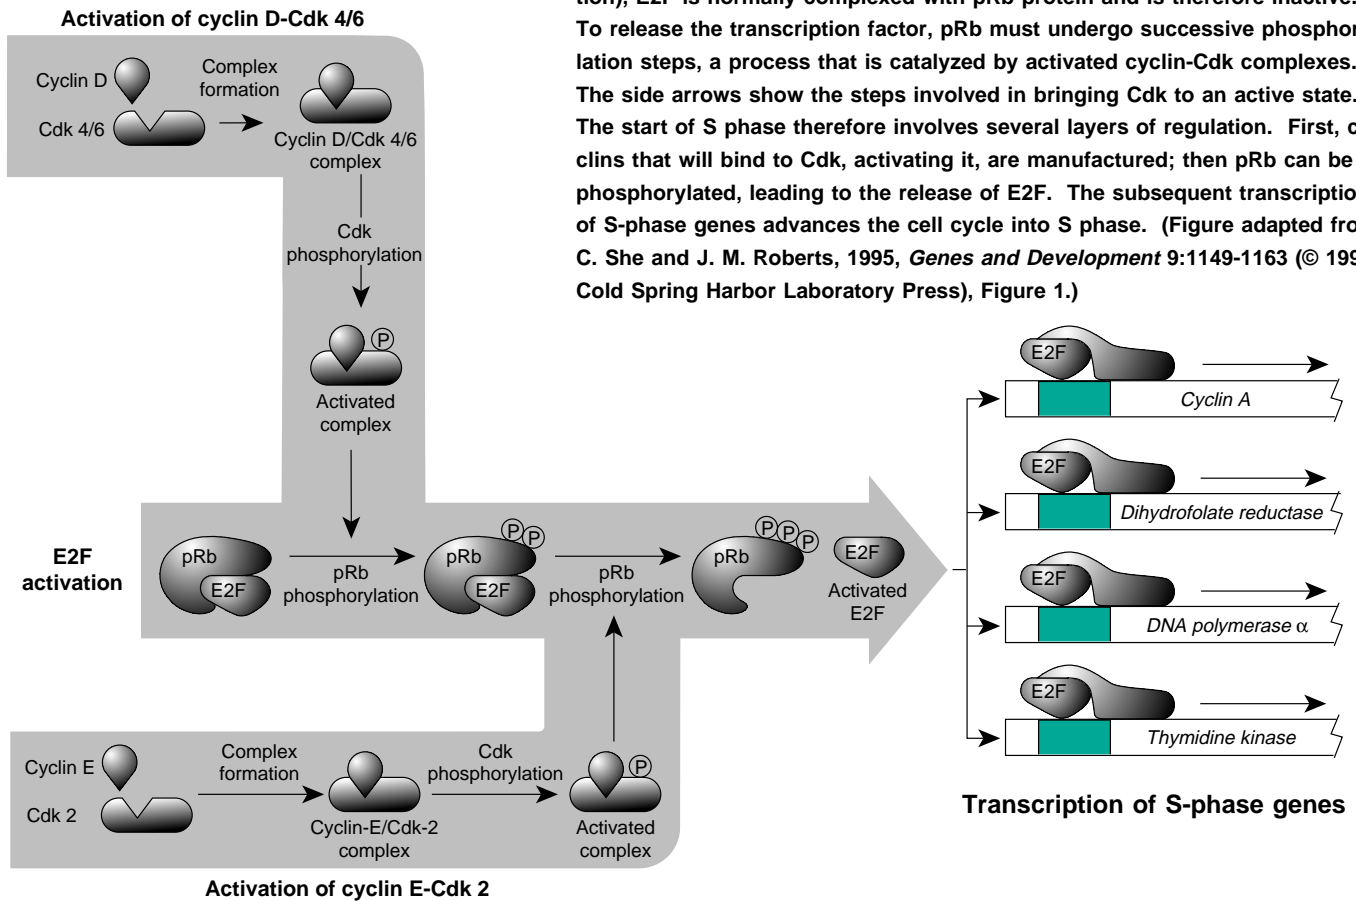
Activation of cyclin D-Cdk 4/6

tion), E2F is normally complexed with pRb protein and is therefore inactive. To release the transcription factor, pRb must undergo successive phosphor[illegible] lation steps, a process that is catalyzed by activated cyclin-Cdk complexes. The side arrows show the steps involved in bringing Cdk to an active state. The start of S phase therefore involves several layers of regulation. First, c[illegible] clins that will bind to Cdk, activating it, are manufactured; then pRb can be phosphorylated, leading to the release of E2F. The subsequent transcriptio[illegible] of S-phase genes advances the cell cycle into S phase. (Figure adapted fro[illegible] C. She and J. M. Roberts, 1995, *Genes and Development* 9:1149-1163 (© 199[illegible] Cold Spring Harbor Laboratory Press), Figure 1.)

Cyclin D
Cdk 4/6
Complex formation
Cyclin D/Cdk 4/6 complex
Cdk phosphorylation
P
Activated complex

E2F activation
pRb
E2F
pRb phosphorylation
P P
pRb
E2F
pRb phosphorylation
P P P
pRb
E2F
Activated E2F

E2F
Cyclin A
E2F
Dihydrofolate reductase
E2F
DNA polymerase $\alpha$
E2F
Thymidine kinase

Transcription of S-phase genes

Cyclin E
Cdk 2
Complex formation
Cyclin-E/Cdk-2 complex
Cdk phosphorylation
P
Activated complex

Activation of cyclin E-Cdk 2